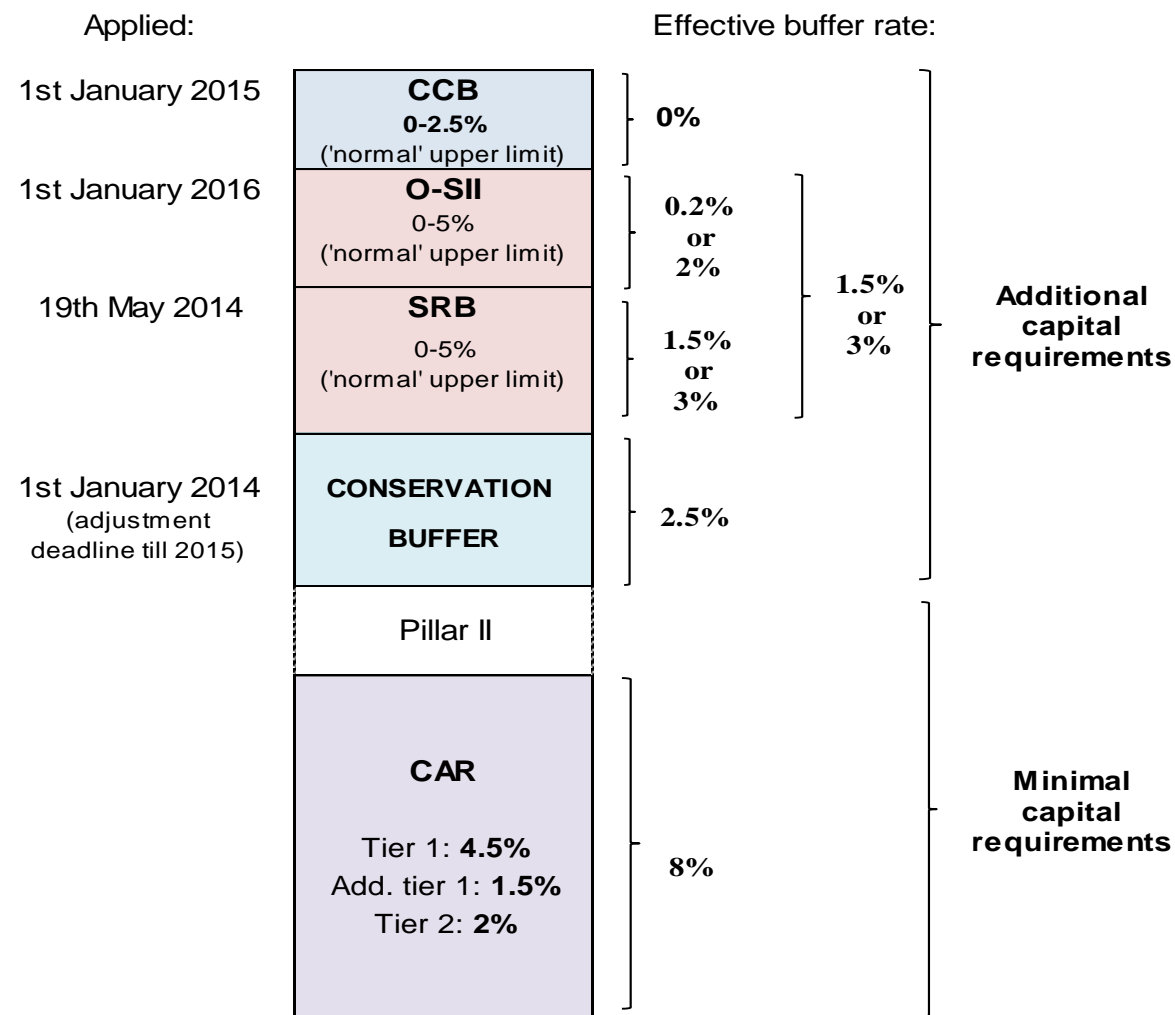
Applied:

Effective buffer rate:

1st January 2015

CCB
0-2.5%
('normal' upper limit)

0%

1st January 2016

O-SII
0-5%
('normal' upper limit)

0.2% or 2%

19th May 2014

SRB
0-5%
('normal' upper limit)

1.5% or 3%

1.5% or 3%

Additional capital requirements

1st January 2014
(adjustment deadline till 2015)

CONSERVATION BUFFER

2.5%

Pillar II

CAR

Tier 1: **4.5%**
Add. tier 1: **1.5%**
Tier 2: **2%**

8%

Minimal capital requirements